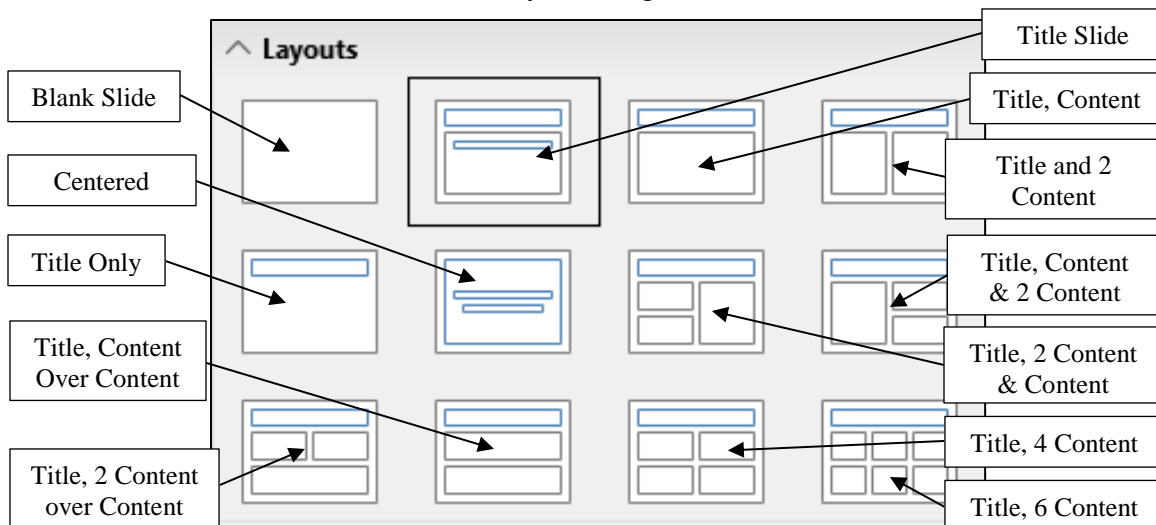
Layouts

Blank Slide

Title Slide

Title, Content

Title and 2 Content

Centered

Title Only

Title, Content & 2 Content

Title, Content Over Content

Title, 2 Content & Content

Title, 4 Content

Title, 2 Content over Content

Title, 6 Content